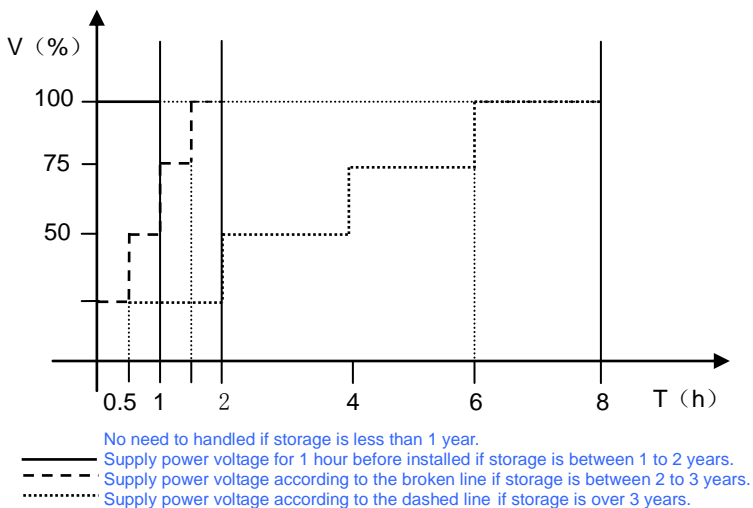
V（%）

100

75

50

0.5 1 2 4 6 8 T（h）

No need to handled if storage is less than 1 year.
Supply power voltage for 1 hour before installed if storage is between 1 to 2 years.
Supply power voltage according to the broken line if storage is between 2 to 3 years.
Supply power voltage according to the dashed line if storage is over 3 years.